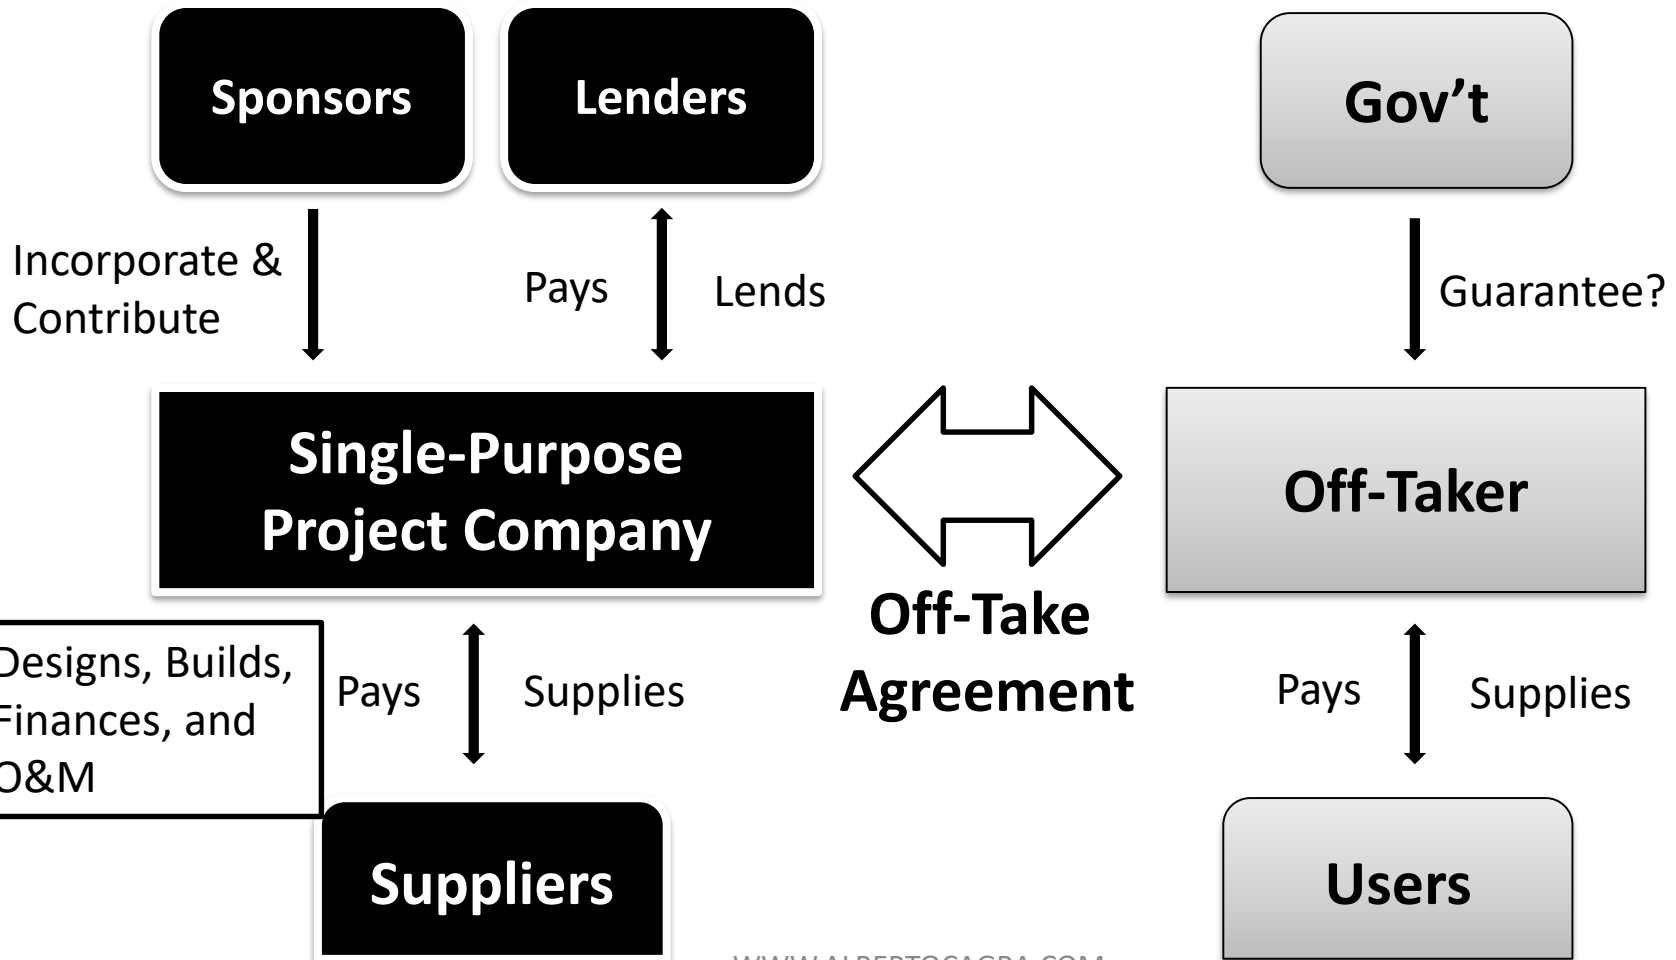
Sponsors

Lenders

Gov't

Incorporate & Contribute

Pays

Lends

Guarantee?

Single-Purpose Project Company

Off-Taker

Off-Take Agreement

Designs, Builds, Finances, and O&M

Pays

Supplies

Pays

Supplies

Suppliers

Users

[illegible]